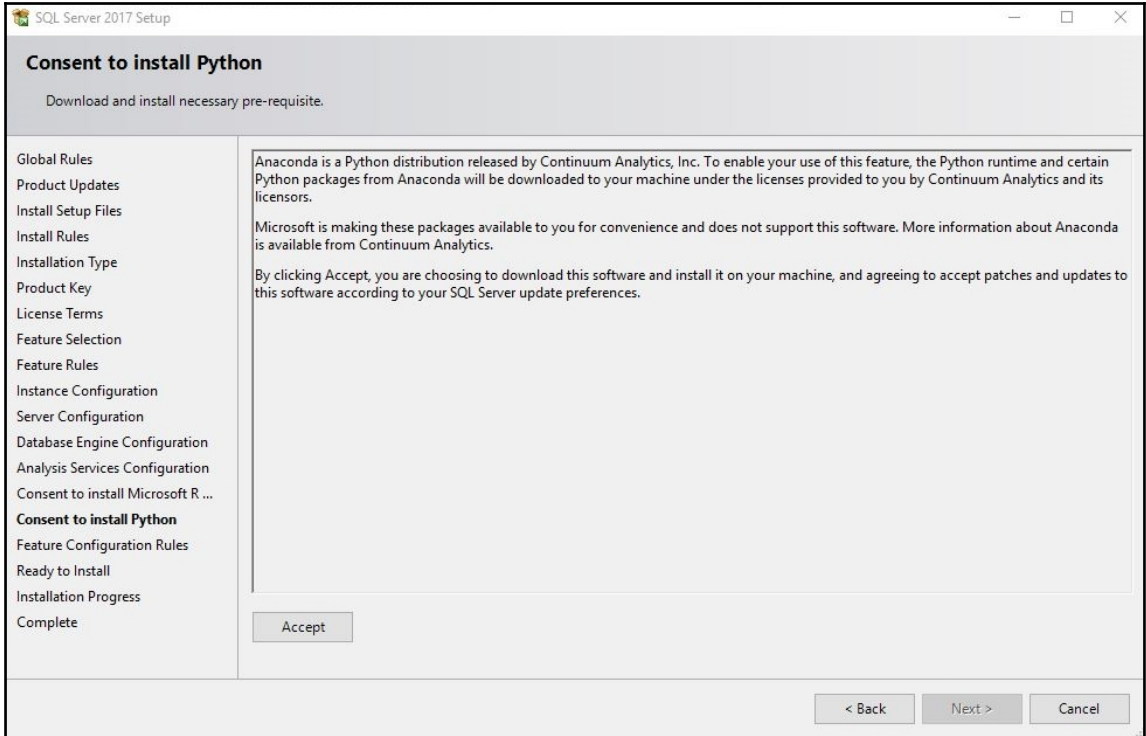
SQL Server 2017 Setup

Consent to install Python

Download and install necessary pre-requisite.

Global Rules
Product Updates
Install Setup Files
Install Rules
Installation Type
Product Key
License Terms
Feature Selection
Feature Rules
Instance Configuration
Server Configuration
Database Engine Configuration
Analysis Services Configuration
Consent to install Microsoft R ...
Consent to install Python
Feature Configuration Rules
Ready to Install
Installation Progress
Complete

Anaconda is a Python distribution released by Continuum Analytics, Inc. To enable your use of this feature, the Python runtime and certain Python packages from Anaconda will be downloaded to your machine under the licenses provided to you by Continuum Analytics and its licensors.

Microsoft is making these packages available to you for convenience and does not support this software. More information about Anaconda is available from Continuum Analytics.

By clicking Accept, you are choosing to download this software and install it on your machine, and agreeing to accept patches and updates to this software according to your SQL Server update preferences.

Accept

< Back
Next >
Cancel